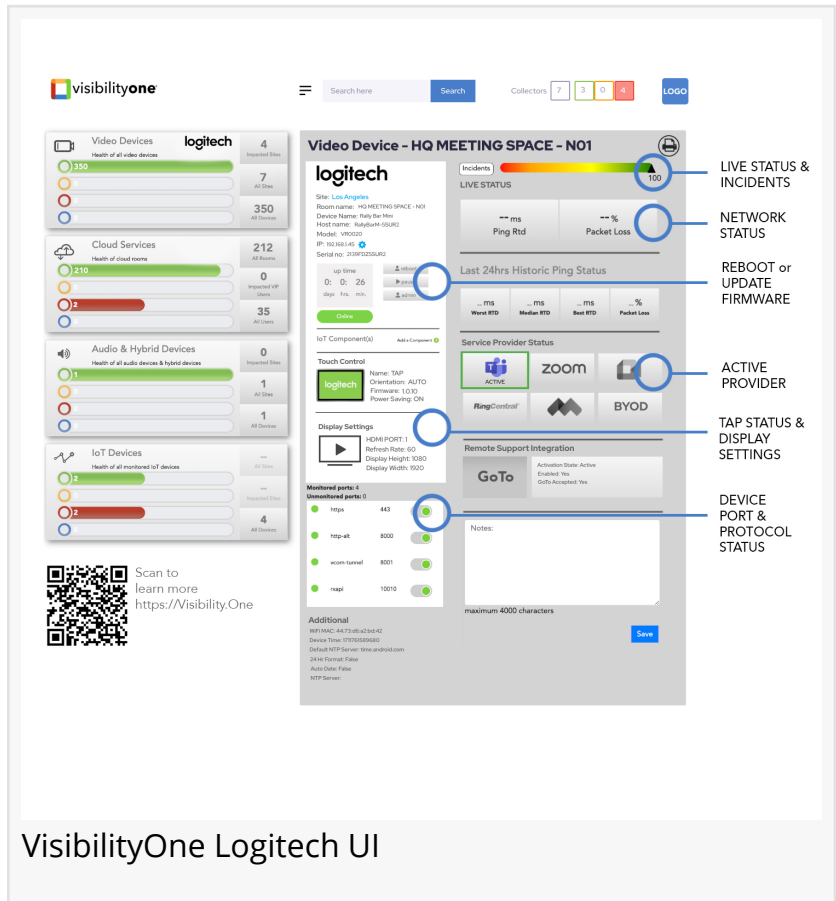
visibilityone

Search here Search

Collectors 7 3 0 4

LOGO

Video Devices logitech
Health of all video devices
350
4 Impacted Sites
7 All Sites
350 All Devices

Cloud Services
Health of cloud rooms
210
2
212 All Rooms
0 Impacted VIP Users
35 All Users

Audio & Hybrid Devices
Health of all audio devices & hybrid devices
1
0 Impacted Sites
1 All Sites
1 All Devices

IoT Devices
Health of all monitored IoT devices
2
2
-- All Sites
-- Impacted Sites
4 All Devices

Scan to learn more https://Visibility.One

Video Device - HQ MEETING SPACE - N01

logitech
Site: Los Angeles
Room name: HQ MEETING SPACE - N01
Device Name: Rally Bar Mini
Host name: RallyBarM-55UR2
Model: VR0020
IP: 192.168.1.45
Serial no: 2139FDZ55UR2

up time
0: 0: 26
days hrs. min.
reboot
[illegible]
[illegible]
Online

IoT Component(s) Add a Component

Touch Control
logitech
Name: TAP
Orientation: AUTO
Firmware: 1.0.10
Power Saving: ON

Display Settings
HDMI PORT: 1
Refresh Rate: 60
Display Height: 1080
Display Width: 1920

Monitored ports: 4
Unmonitored ports: 0
https 443
http-alt 8000
xcom-tunnel 8001
rxapi 10010

Additional
WiFi MAC: 44:73:d6:a2:bd:42
Device Time: 1717615895680
Default NTP Server: time.android.com
24 Hr Format: False
Auto Date: False
NTP Server:

Incidents
100
LIVE STATUS
-- ms Ping Rtd
-- % Packet Loss

Last 24hrs Historic Ping Status
.. ms Worst RTD
.. ms Median RTD
.. ms Best RTD
.. % Packet Loss

Service Provider Status
ACTIVE
zoom
RingCentral
BYOD

Remote Support Integration
GoTo
Activation State: Active
Enabled: Yes
GoTo Accepted: Yes

Notes:
maximum 4000 characters
Save

LIVE STATUS & INCIDENTS
NETWORK STATUS
REBOOT or UPDATE FIRMWARE
ACTIVE PROVIDER
TAP STATUS & DISPLAY SETTINGS
DEVICE PORT & PROTOCOL STATUS

VisibilityOne Logitech UI